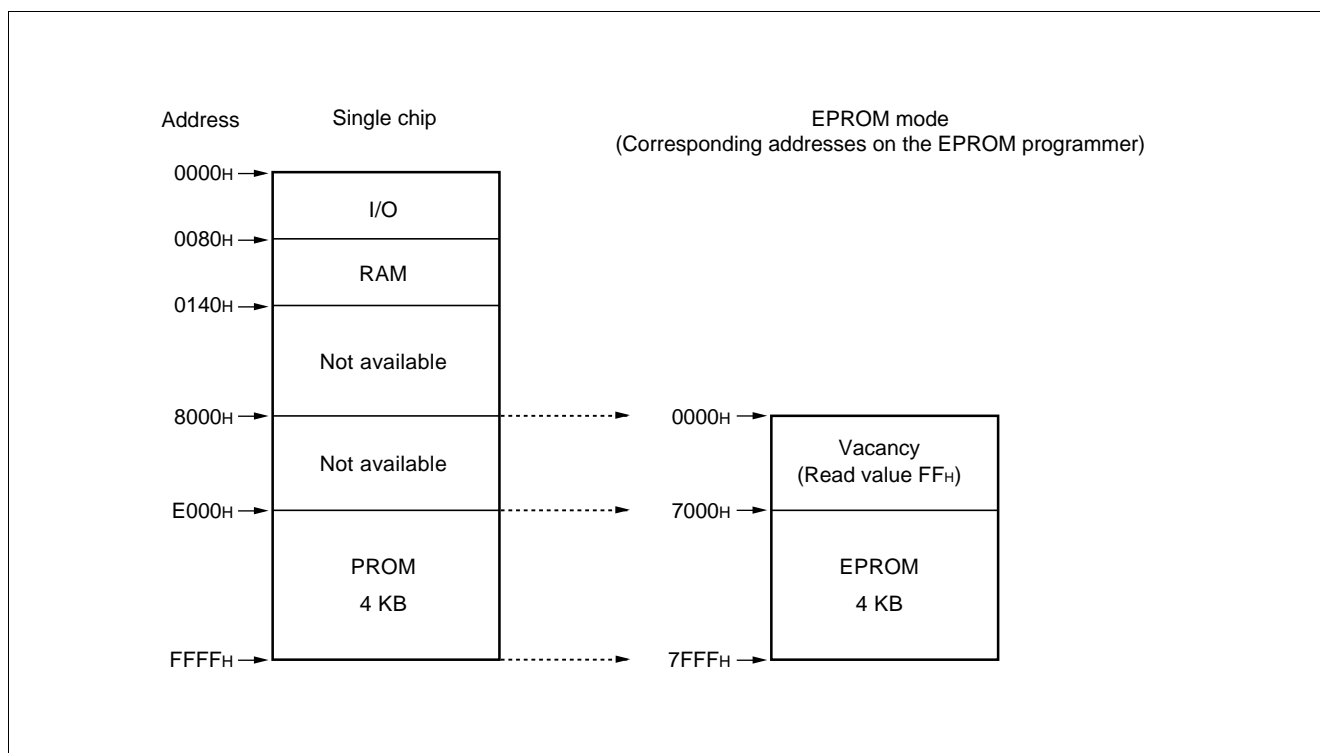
Address

Single chip

EPROM mode
(Corresponding addresses on the EPROM programmer)

$0000_H$

I/O

$0080_H$

RAM

$0140_H$

Not available

$8000_H$

Not available

$E000_H$

PROM
4 KB

$FFFF_H$

$0000_H$

Vacancy
(Read value $FF_H$)

$7000_H$

EPROM
4 KB

$7FFF_H$